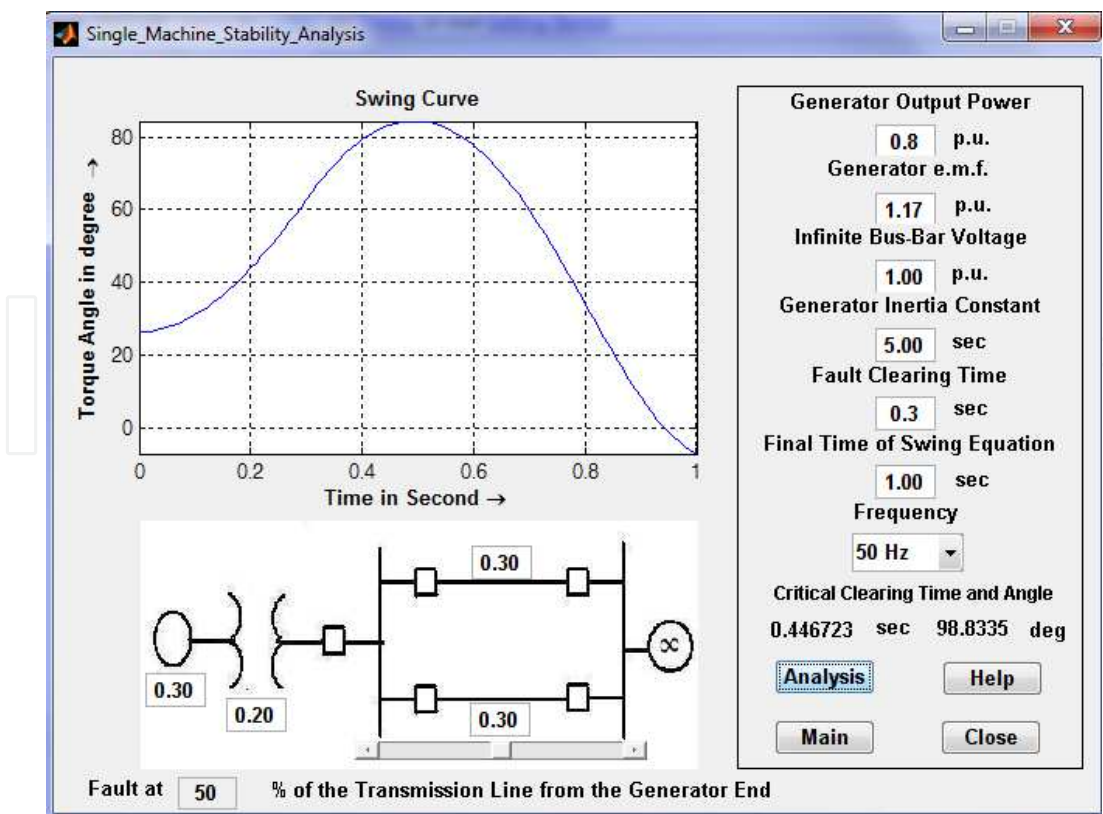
Single_Machine_Stability_Analysis

Swing Curve

80
60
40
20
0

Torque Angle in degree →

0 0.2 0.4 0.6 0.8 1

Time in Second →

0.30
0.30
0.20
0.30

$\infty$

Generator Output Power
0.8 p.u.
Generator e.m.f.
1.17 p.u.
Infinite Bus-Bar Voltage
1.00 p.u.
Generator Inertia Constant
5.00 sec
Fault Clearing Time
0.3 sec
Final Time of Swing Equation
1.00 sec
Frequency
50 Hz

Critical Clearing Time and Angle
0.446723 sec 98.8335 deg

Analysis
Help
Main
Close

Fault at 50 % of the Transmission Line from the Generator End